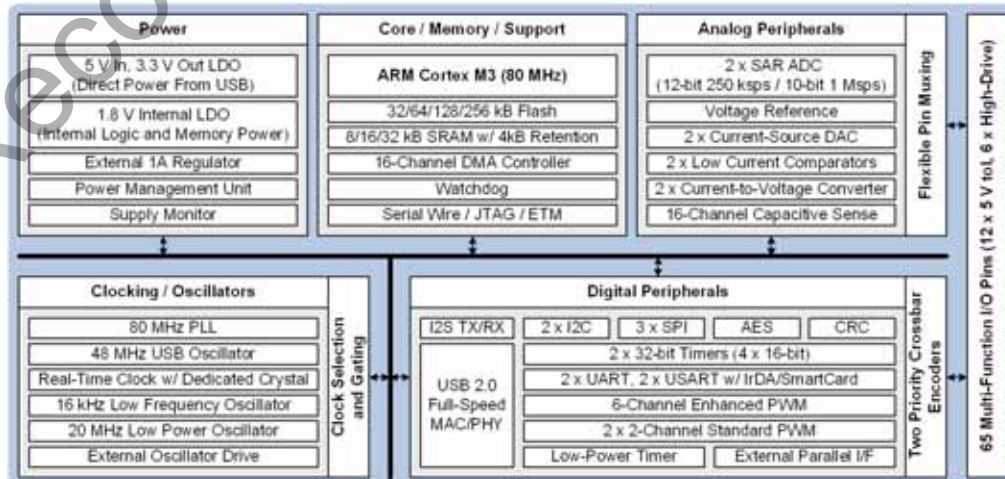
Power

5 V In, 3.3 V Out LDO (Direct Power From USB)

1.8 V Internal LDO (Internal Logic and Memory Power)

External 1A Regulator

Power Management Unit

Supply Monitor

Core / Memory / Support

ARM Cortex M3 (80 MHz)

32/64/128/256 kB Flash

8/16/32 kB SRAM w/ 4kB Retention

16-Channel DMA Controller

Watchdog

Serial Wire / JTAG / ETM

Analog Peripherals

2 x SAR ADC (12-bit 250 ksps / 10-bit 1 Msps)

Voltage Reference

2 x Current-Source DAC

2 x Low Current Comparators

2 x Current-to-Voltage Converter

16-Channel Capacitive Sense

Flexible Pin Muxing

65 Multi-Function I/O Pins (12 x 5 V tol, 6 x High-Drive)

Clocking / Oscillators

80 MHz PLL

48 MHz USB Oscillator

Real-Time Clock w/ Dedicated Crystal

16 kHz Low Frequency Oscillator

20 MHz Low Power Oscillator

External Oscillator Drive

Clock Selection and Gating

Digital Peripherals

I2S TX/RX

2 x I2C

3 x SPI

AES

CRC

USB 2.0 Full-Speed MAC/PHY

2 x 32-bit Timers (4 x 16-bit)

2 x UART, 2 x USART w/ IrDA/SmartCard

6-Channel Enhanced PWM

2 x 2-Channel Standard PWM

Low-Power Timer

External Parallel I/F

Two Priority Crossbar Encoders